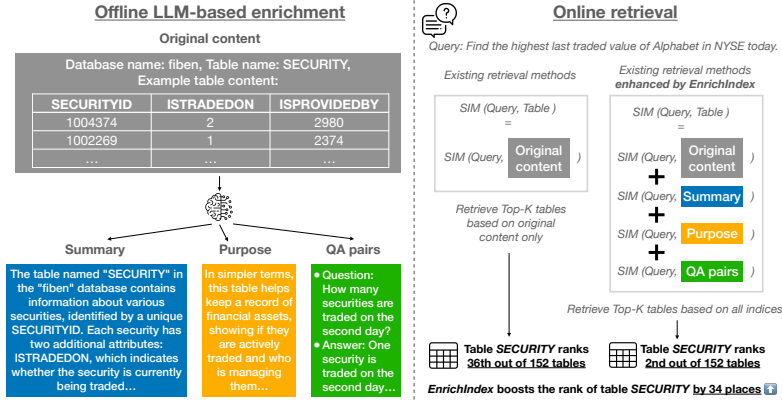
Offline LLM-based enrichment

Original content

Database name: fiben, Table name: SECURITY, Example table content:

| SECURITYID | ISTRADEDON | ISPROVIDEDBY |
|---|---|---|
| 1004374 | 2 | 2980 |
| 1002269 | 1 | 2374 |
| ... | ... | ... |

Summary

The table named "SECURITY" in the "fiben" database contains information about various securities, identified by a unique SECURITYID. Each security has two additional attributes: ISTRADEDON, which indicates whether the security is currently being traded...

Purpose

In simpler terms, this table helps keep a record of financial assets, showing if they are actively traded and who is managing them...

QA pairs

• Question: How many securities are traded on the second day?
• Answer: One security is traded on the second day...

Online retrieval

Query: Find the highest last traded value of Alphabet in NYSE today.

Existing retrieval methods

SIM (Query, Table ) = SIM (Query, Original content )

Retrieve Top-K tables based on original content only

Existing retrieval methods enhanced by EnrichIndex

SIM (Query, Table ) = SIM (Query, Original content ) + SIM (Query, Summary ) + SIM (Query, Purpose ) + SIM (Query, QA pairs )

Retrieve Top-K tables based on all indices

Table SECURITY ranks 36th out of 152 tables

Table SECURITY ranks 2nd out of 152 tables

EnrichIndex boosts the rank of table SECURITY by 34 places